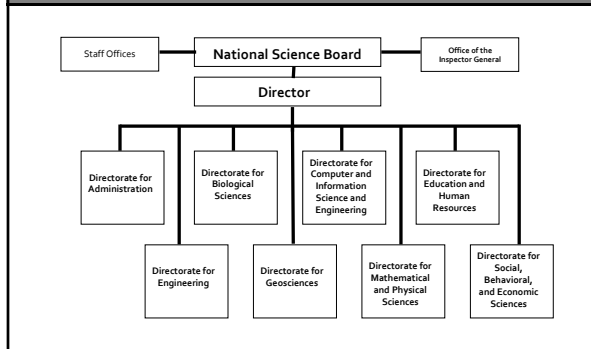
Staff Offices

National Science Board

Office of the Inspector General

Director

Directorate for Administration

Directorate for Biological Sciences

Directorate for Computer and Information Science and Engineering

Directorate for Education and Human Resources

Directorate for Engineering

Directorate for Geosciences

Directorate for Mathematical and Physical Sciences

Directorate for Social, Behavioral, and Economic Sciences